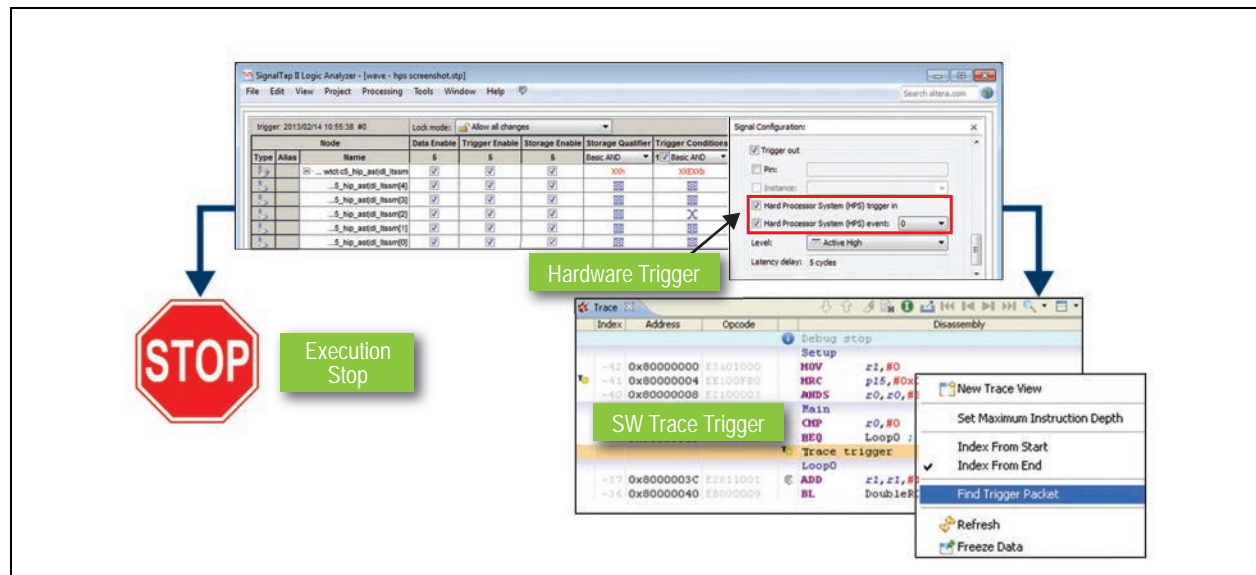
SignalTap II Logic Analyzer - [wave - hps screenshot.stp]

File Edit View Project Processing Tools Window Help

Search altera.com

trigger: 2013/02/14 10:55:38 #0

Lock mode: Allow all changes

| Type | Alias | Node Name | Data Enable | Trigger Enable | Storage Enable | Storage Qualifier | Trigger Conditions |
|---|---|---|---|---|---|---|---|
| | | | 5 | 5 | 5 | Basic AND | 1 Basic AND |
| | | wtct:c5_hip_ast\|dl_ltssm | | | | XXh | XXEXXb |
| | | ...5_hip_ast\|dl_ltssm[4] | | | | | |
| | | ...5_hip_ast\|dl_ltssm[3] | | | | | |
| | | ...5_hip_ast\|dl_ltssm[2] | | | | | X |
| | | ...5_hip_ast\|dl_ltssm[1] | | | | | |
| | | ...5_hip_ast\|dl_ltssm[0] | | | | | |

Signal Configuration:

Trigger out

Pin:

Instance:

Hard Processor System (HPS) trigger in

Hard Processor System (HPS) event: 0

Level: Active High

Latency delay: 5 cycles

Hardware Trigger

STOP

Execution Stop

Trace

| Index | Address | Opcode | Disassembly |
|---|---|---|---|
| | | | Debug stop |
| | | | Setup |
| -42 | 0x80000000 | E3101000 | MOV r1,#0 |
| -41 | 0x80000004 | EE100F00 | MRC p15,#0x |
| -40 | 0x80000008 | E2100003 | ANDS r0,r0,# |
| | | | Main |
| | | | CMP r0,#0 |
| | | | BEQ Loop0 ; |
| | | | Trace trigger |
| | | | Loop0 |
| -37 | 0x8000003C | E2811001 | ADD r1,r1,# |
| -36 | 0x80000040 | EB000009 | BL DoubleR |

SW Trace Trigger

New Trace View

Set Maximum Instruction Depth

Index From Start

Index From End

Find Trigger Packet

Refresh

Freeze Data